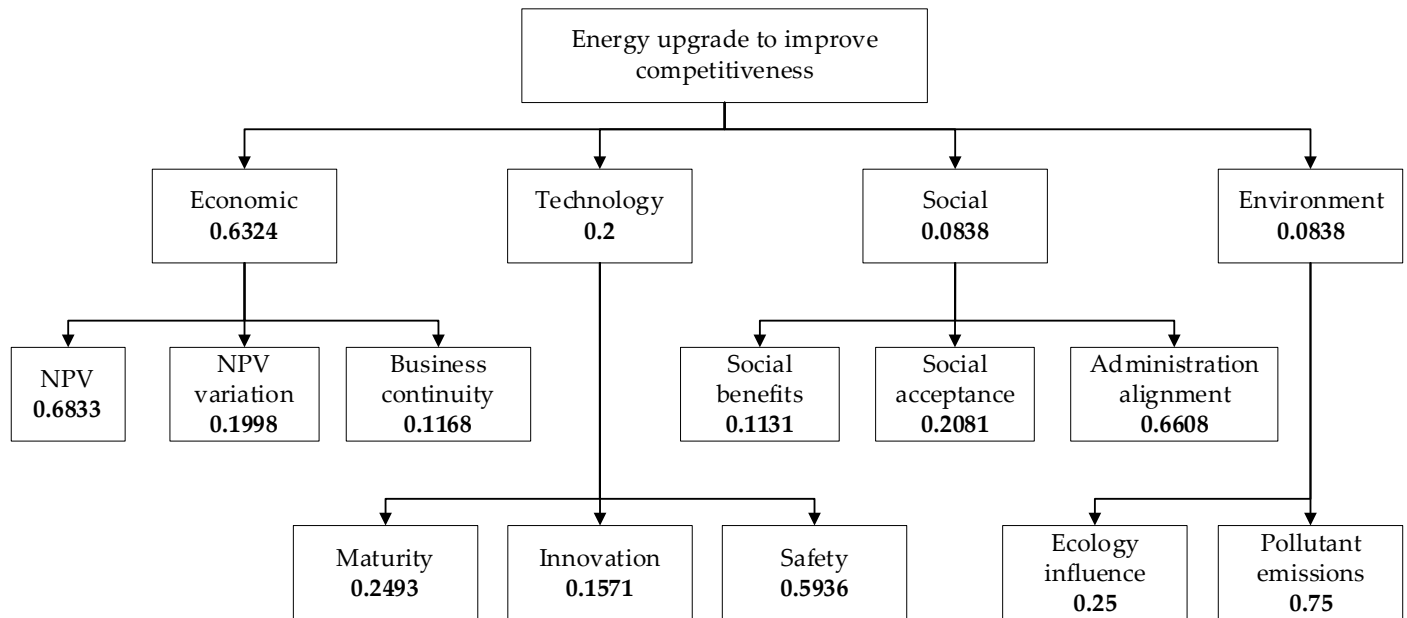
Energy upgrade to improve competitiveness

Economic
**0.6324**

Technology
**0.2**

Social
**0.0838**

Environment
**0.0838**

NPV
**0.6833**

NPV variation
**0.1998**

Business continuity
**0.1168**

Social benefits
**0.1131**

Social acceptance
**0.2081**

Administration alignment
**0.6608**

Maturity
**0.2493**

Innovation
**0.1571**

Safety
**0.5936**

Ecology influence
**0.25**

Pollutant emissions
**0.75**